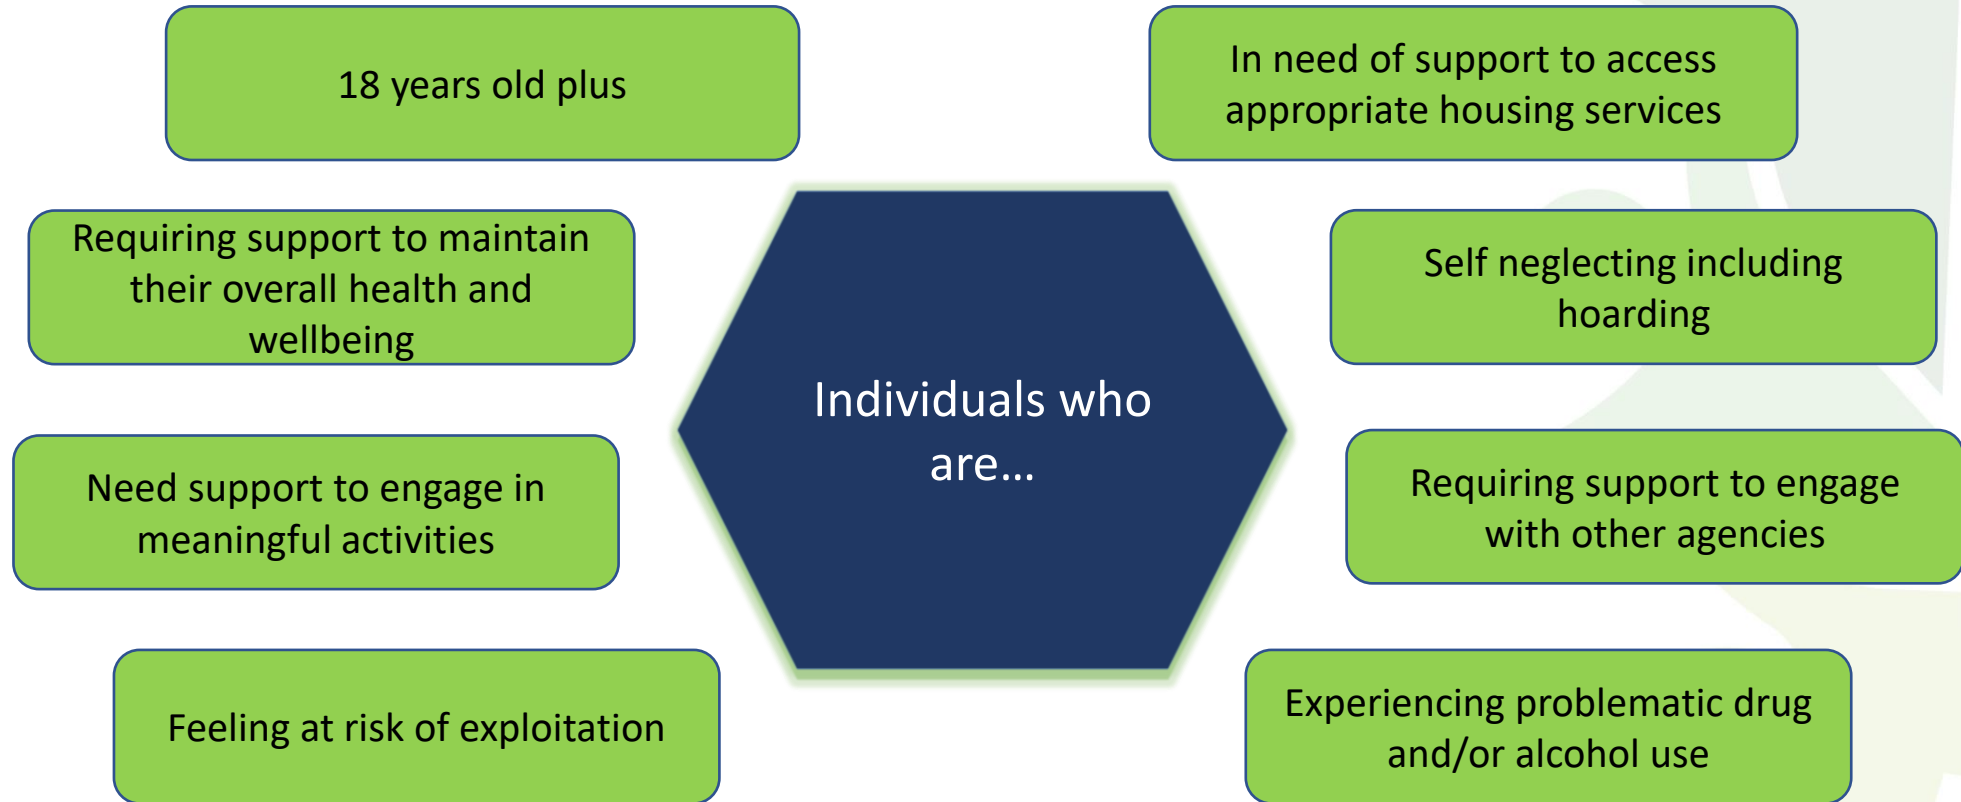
18 years old plus

In need of support to access appropriate housing services

Requiring support to maintain their overall health and wellbeing

Individuals who are...

Self neglecting including hoarding

Need support to engage in meaningful activities

Requiring support to engage with other agencies

Feeling at risk of exploitation

Experiencing problematic drug and/or alcohol use